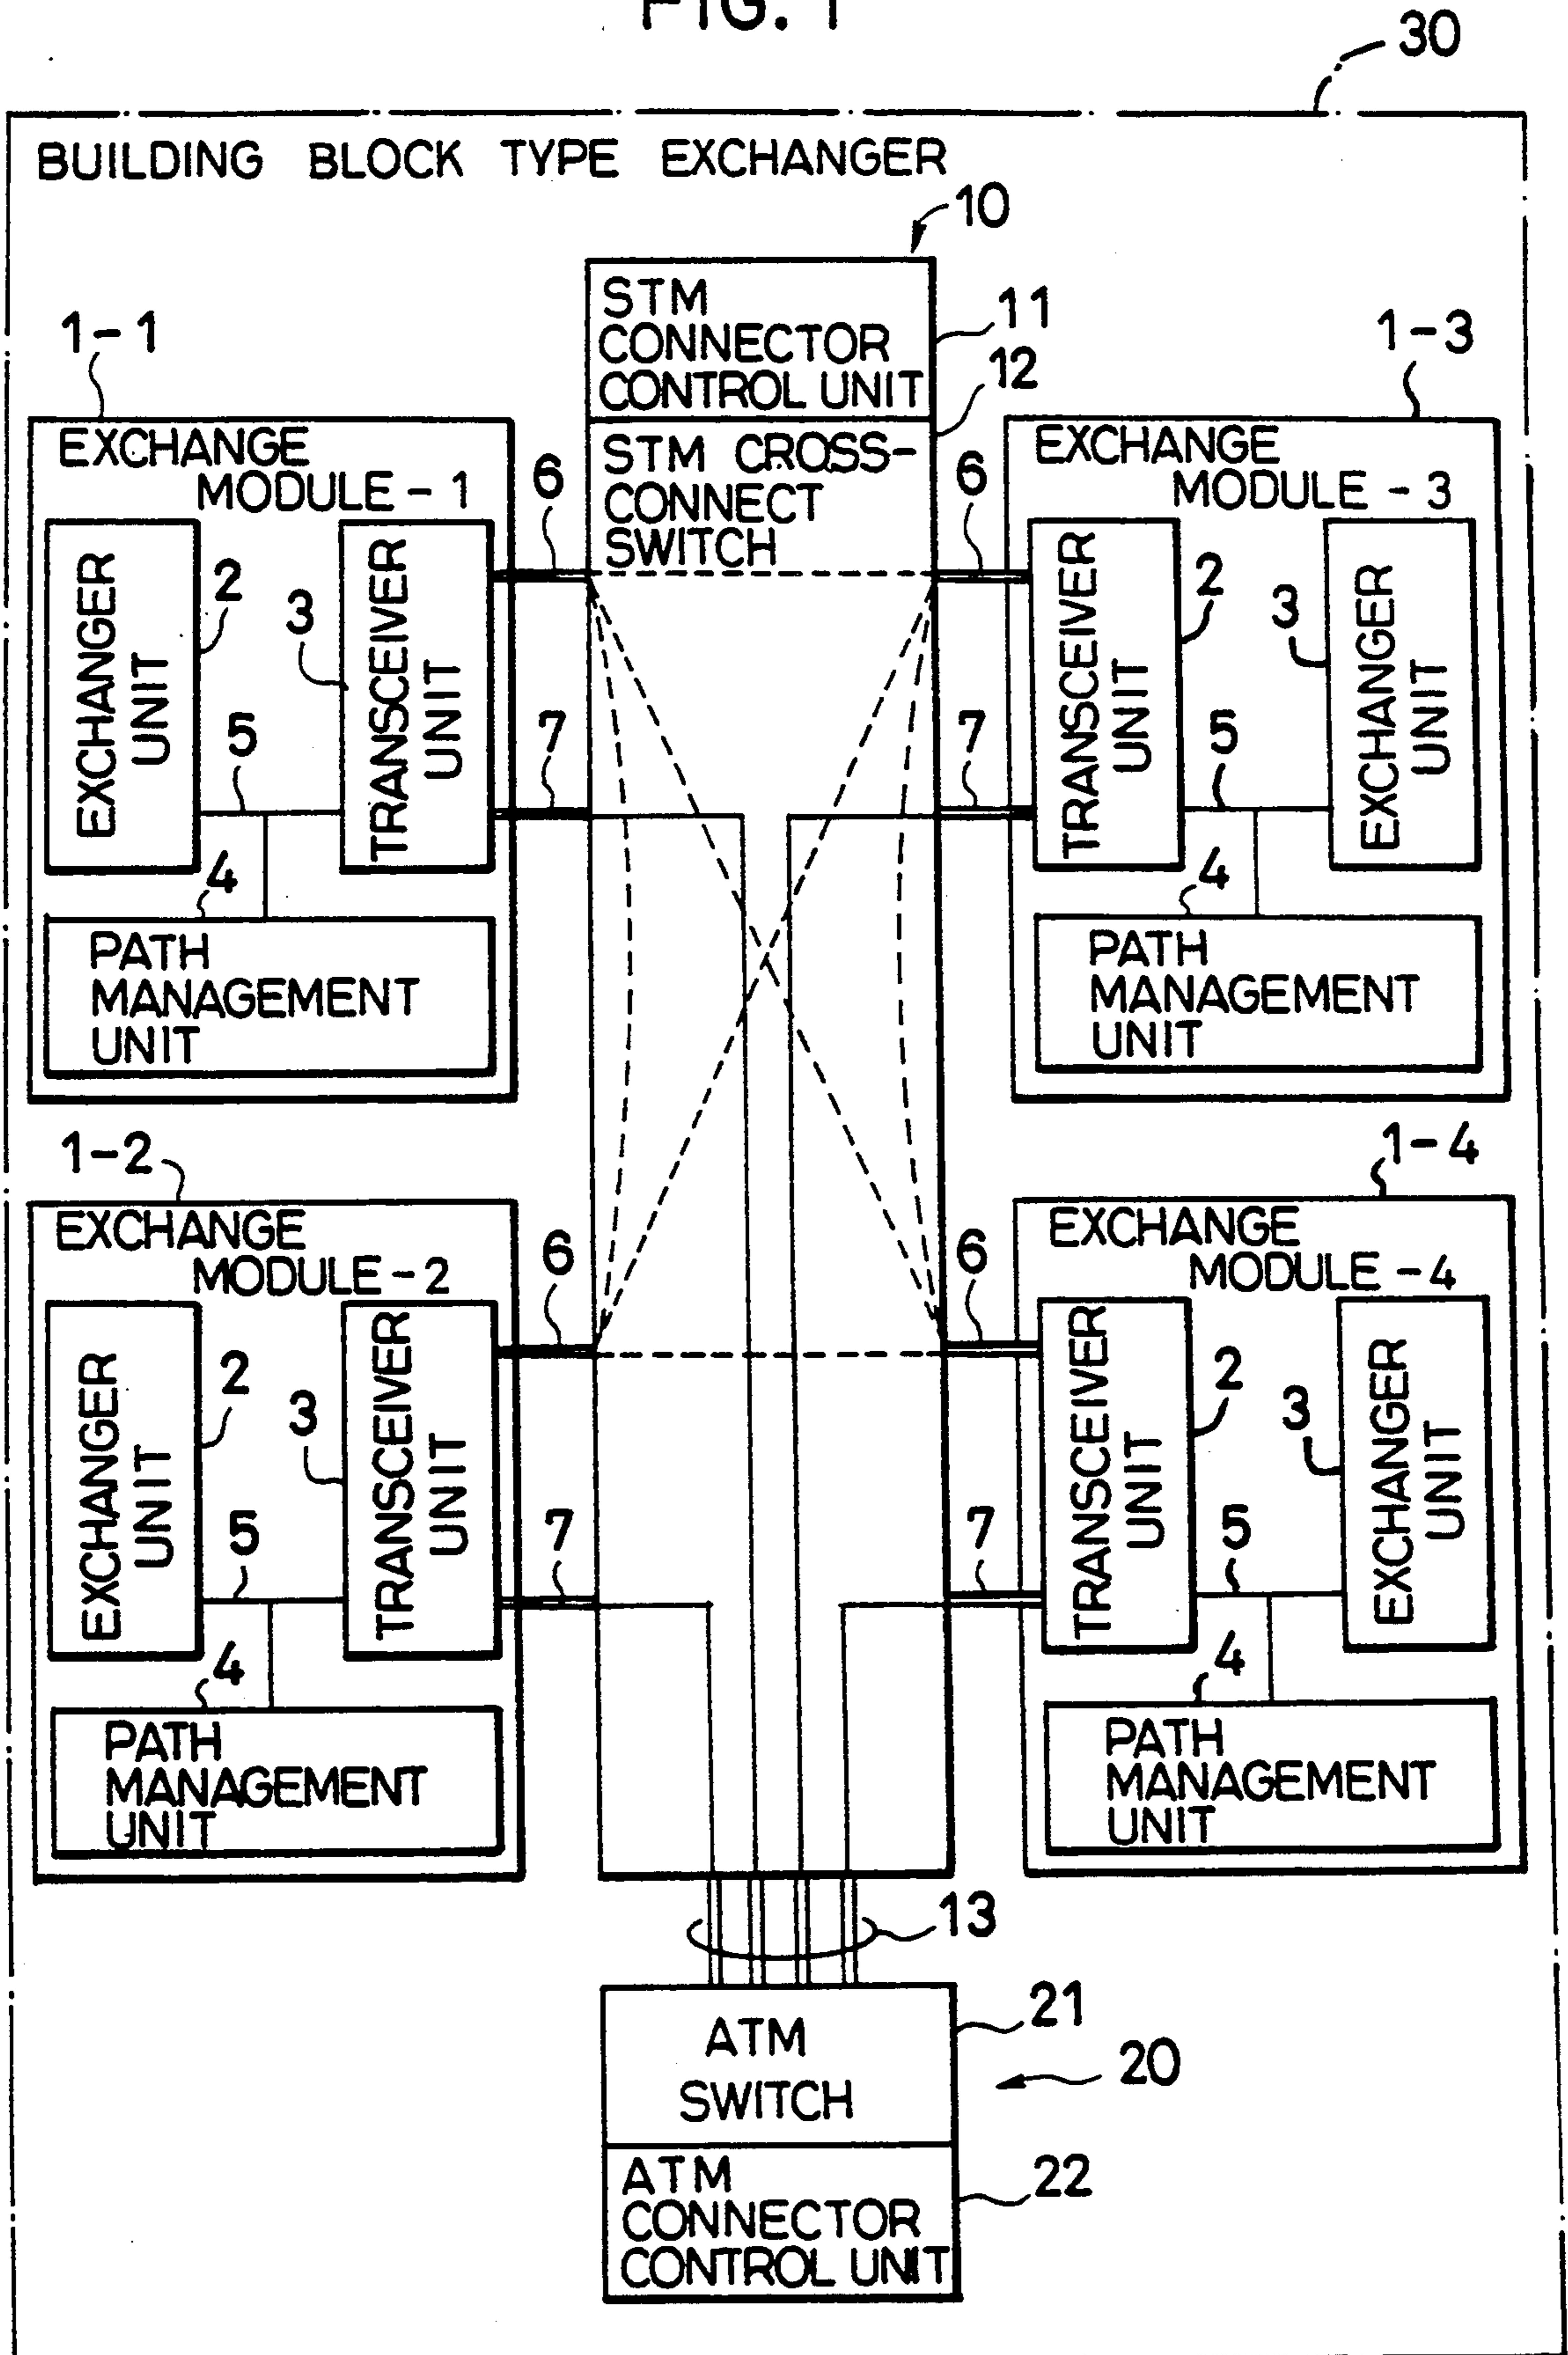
FIG. 1

30

BUILDING BLOCK TYPE EXCHANGER

10

STM CONNECTOR CONTROL UNIT

11

12

STM CROSS-CONNECT SWITCH

1-1

EXCHANGE MODULE - 1

EXCHANGER UNIT

2

3

TRANSCEIVER UNIT

5

4

PATH MANAGEMENT UNIT

6

7

1-3

EXCHANGE MODULE - 3

6

TRANSCEIVER UNIT

2

3

EXCHANGER UNIT

7

5

4

PATH MANAGEMENT UNIT

1-2

EXCHANGE MODULE - 2

EXCHANGER UNIT

2

3

TRANSCEIVER UNIT

5

4

PATH MANAGEMENT UNIT

6

7

1-4

EXCHANGE MODULE - 4

6

TRANSCEIVER UNIT

2

3

EXCHANGER UNIT

7

5

4

PATH MANAGEMENT UNIT

13

ATM SWITCH

21

20

ATM CONNECTOR CONTROL UNIT

22